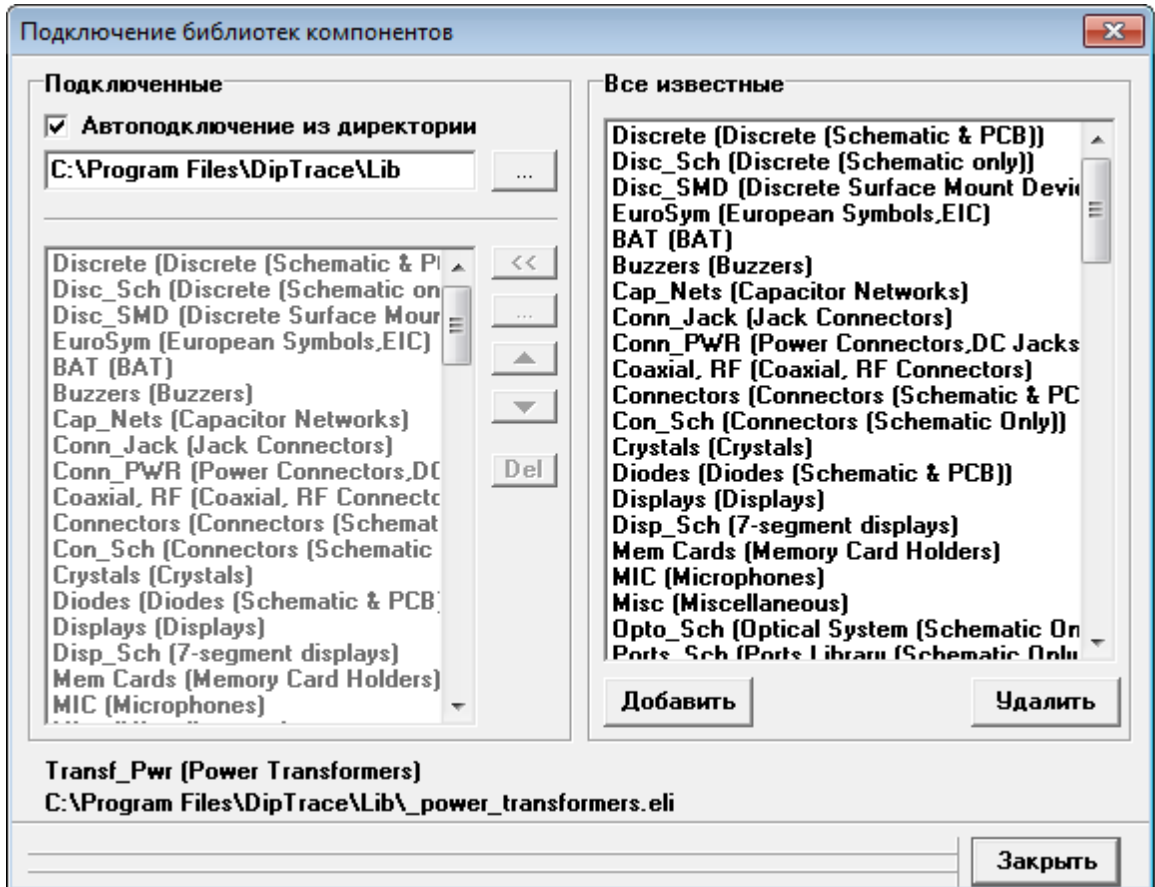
Подключение библиотек компонентов

Подключенные

☑ Автоподключение из директории

C:\Program Files\DipTrace\Lib

...

Discrete (Discrete (Schematic & P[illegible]
Disc_Sch (Discrete (Schematic on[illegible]
Disc_SMD (Discrete Surface Moun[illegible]
EuroSym (European Symbols,EIC)
BAT (BAT)
Buzzers (Buzzers)
Cap_Nets (Capacitor Networks)
Conn_Jack (Jack Connectors)
Conn_PWR (Power Connectors,DC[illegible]
Coaxial, RF (Coaxial, RF Connect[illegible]
Connectors (Connectors (Schemat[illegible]
Con_Sch (Connectors (Schematic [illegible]
Crystals (Crystals)
Diodes (Diodes (Schematic & PCB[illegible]
Displays (Displays)
Disp_Sch (7-segment displays)
Mem Cards (Memory Card Holders)
MIC (Microphones)

<<
...
Del

Все известные

Discrete (Discrete (Schematic & PCB))
Disc_Sch (Discrete (Schematic only))
Disc_SMD (Discrete Surface Mount Devi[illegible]
EuroSym (European Symbols,EIC)
BAT (BAT)
Buzzers (Buzzers)
Cap_Nets (Capacitor Networks)
Conn_Jack (Jack Connectors)
Conn_PWR (Power Connectors,DC Jacks
Coaxial, RF (Coaxial, RF Connectors)
Connectors (Connectors (Schematic & PC
Con_Sch (Connectors (Schematic Only))
Crystals (Crystals)
Diodes (Diodes (Schematic & PCB))
Displays (Displays)
Disp_Sch (7-segment displays)
Mem Cards (Memory Card Holders)
MIC (Microphones)
Misc (Miscellaneous)
Opto_Sch (Optical System (Schematic On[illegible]
Ports_Sch (Ports Library (Schematic Only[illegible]

Добавить

Удалить

Transf_Pwr (Power Transformers)
C:\Program Files\DipTrace\Lib\_power_transformers.eli

Закрыть